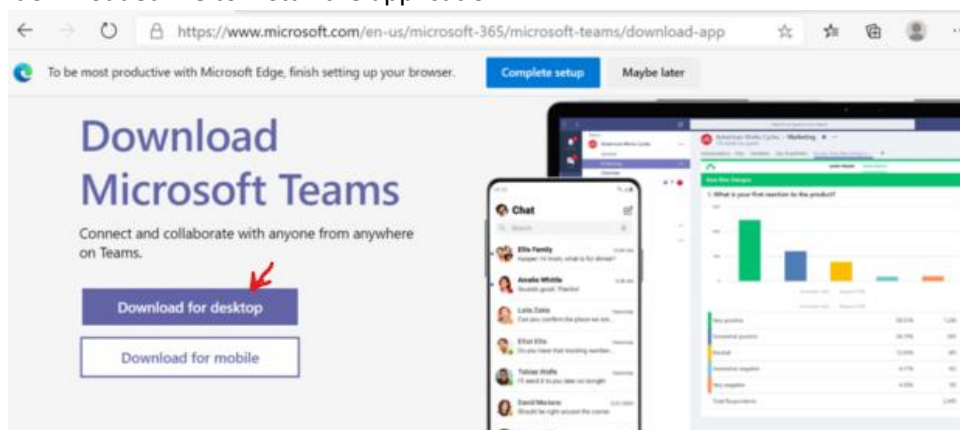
https://www.microsoft.com/en-us/microsoft-365/microsoft-teams/download-app

To be most productive with Microsoft Edge, finish setting up your browser.

Complete setup

Maybe later

Download Microsoft Teams

Connect and collaborate with anyone from anywhere on Teams.

Download for desktop

Download for mobile

Chat

Ella Family

Amalie Whittle

Lola Zaldo

Elliot Ellis

Tobias Wolfe

David Mariano

Marketing

What is your first reaction to the product?

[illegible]